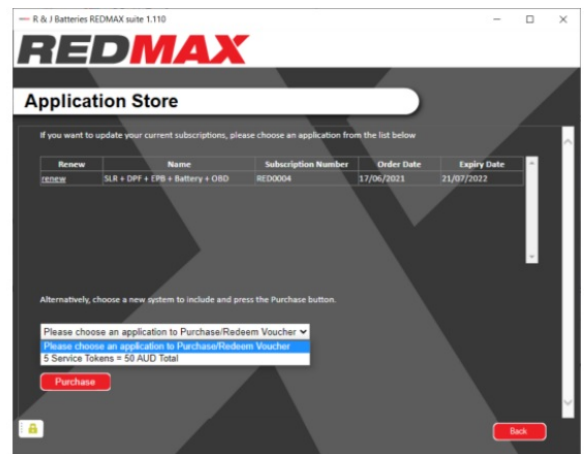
R & J Batteries REDMAX suite 1.110

REDMAX

Application Store

If you want to update your current subscriptions, please choose an application from the list below

| Renew | Name | Subscription Number | Order Date | Expiry Date |
|---|---|---|---|---|
| renew | SLR + DPF + EPB + Battery + OBD | RED0004 | 17/06/2021 | 21/07/2022 |

Alternatively, choose a new system to include and press the Purchase button.

Please choose an application to Purchase/Redeem Voucher
Please choose an application to Purchase/Redeem Voucher
5 Service Tokens = 50 AUD Total

Purchase

Back